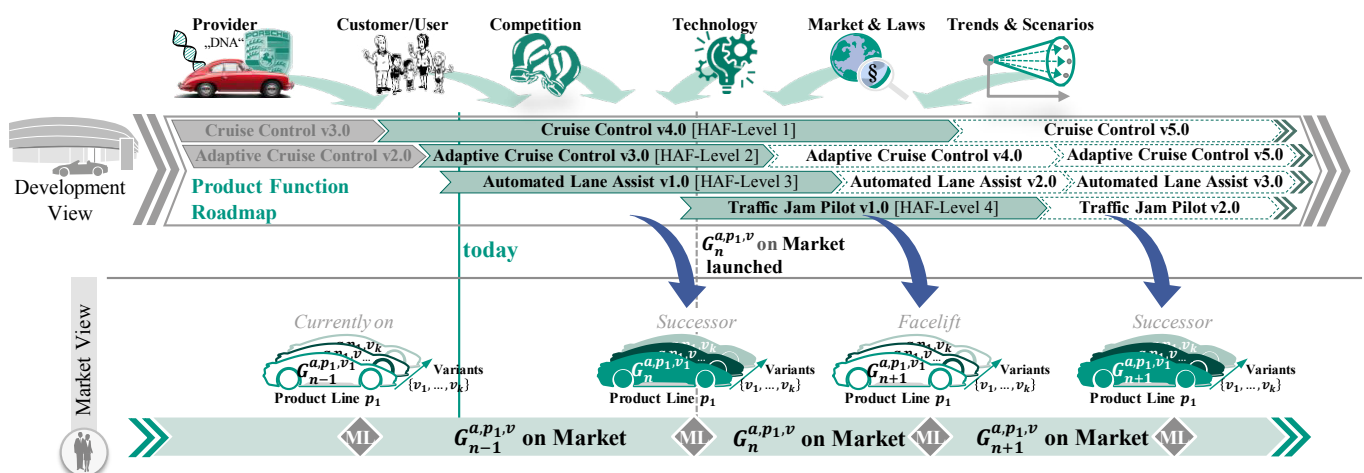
Provider
„DNA"
PORSCHE
Customer/User
Competition
Technology
Market & Laws
Trends & Scenarios

Development View

Cruise Control v3.0
Cruise Control v4.0 [HAF-Level 1]
Cruise Control v5.0
Adaptive Cruise Control v2.0
Adaptive Cruise Control v3.0 [HAF-Level 2]
Adaptive Cruise Control v4.0
Adaptive Cruise Control v5.0
Product Function Roadmap
Automated Lane Assist v1.0 [HAF-Level 3]
Automated Lane Assist v2.0
Automated Lane Assist v3.0
Traffic Jam Pilot v1.0 [HAF-Level 4]
Traffic Jam Pilot v2.0

today

$G_n^{a,p_1,v}$ on Market launched

Market View

Currently on
$G_{n-1}^{a,p_1,v_1}$
$v_k$
Variants
$\{v_1,\ldots,v_k\}$
Product Line $p_1$

Successor
$G_n^{a,p_1,v_1}$
$v_k$
Variants
$\{v_1,\ldots,v_k\}$
Product Line $p_1$

Facelift
$G_{n+1}^{a,p_1,v_1}$
$v_k$
Variants
$\{v_1,\ldots,v_k\}$
Product Line $p_1$

Successor
$G_{n+1}^{a,p_1,v_1}$
$v_k$
Variants
$\{v_1,\ldots,v_k\}$
Product Line $p_1$

ML
$G_{n-1}^{a,p_1,v}$ on Market
ML
$G_n^{a,p_1,v}$ on Market
ML
$G_{n+1}^{a,p_1,v}$ on Market
ML